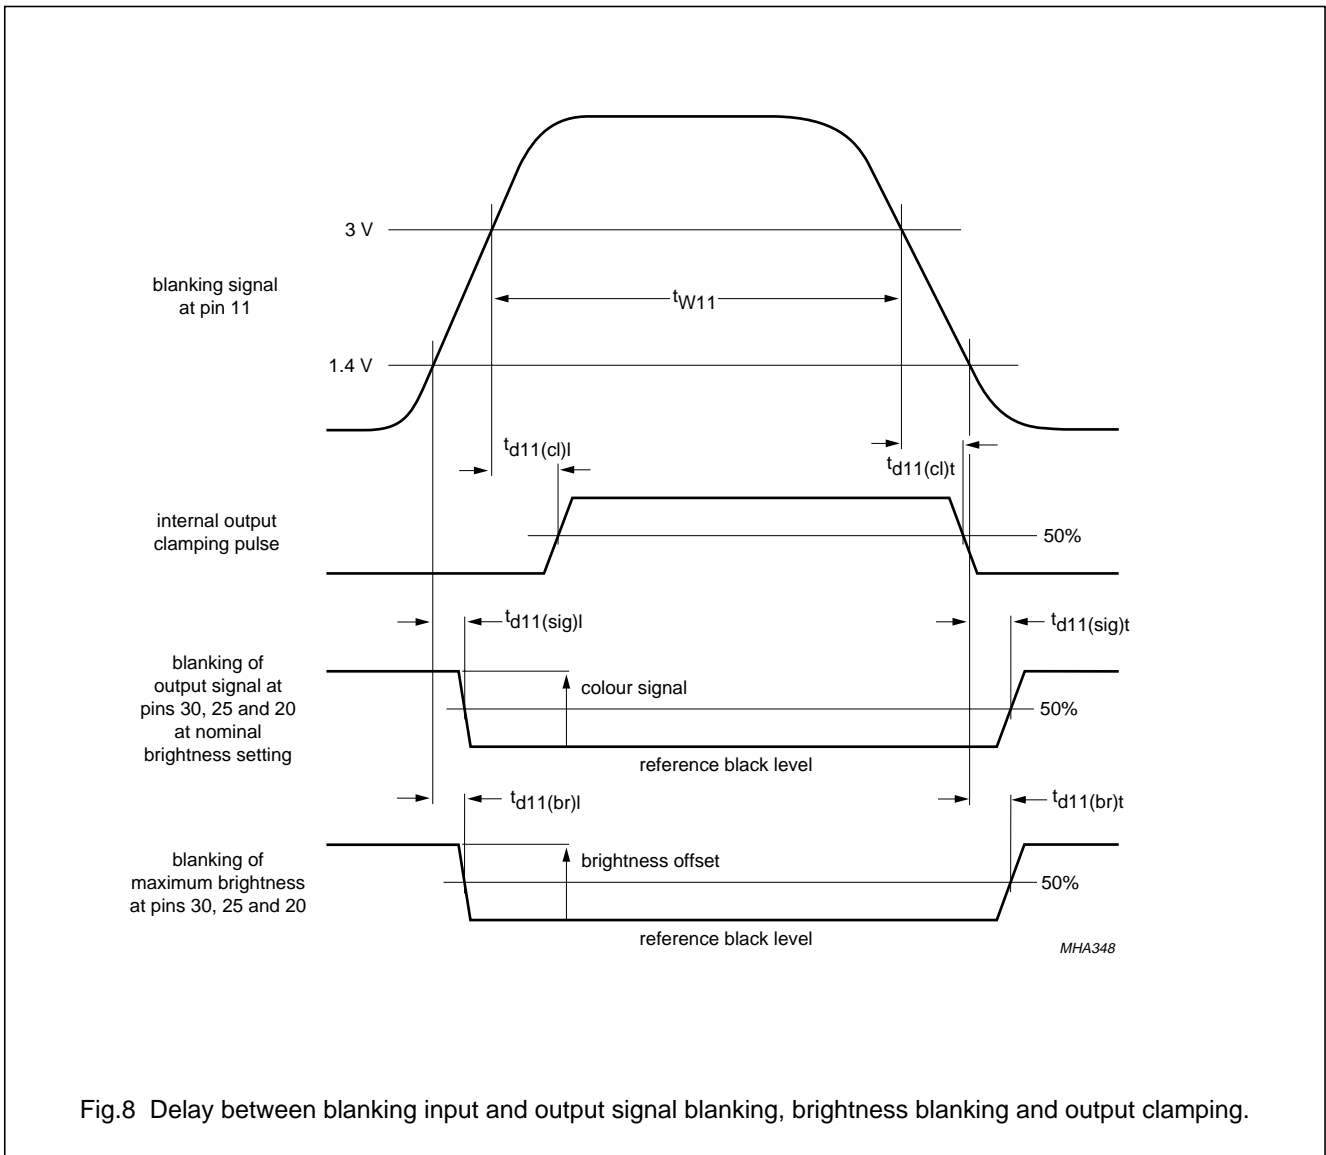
3 V

blanking signal at pin 11

$t_{W11}$

1.4 V

$t_{d11(cl)l}$

$t_{d11(cl)t}$

internal output clamping pulse

50%

$t_{d11(sig)l}$

$t_{d11(sig)t}$

blanking of output signal at pins 30, 25 and 20 at nominal brightness setting

colour signal

50%

reference black level

$t_{d11(br)l}$

$t_{d11(br)t}$

blanking of maximum brightness at pins 30, 25 and 20

brightness offset

50%

reference black level

MHA348

Fig.8 Delay between blanking input and output signal blanking, brightness blanking and output clamping.